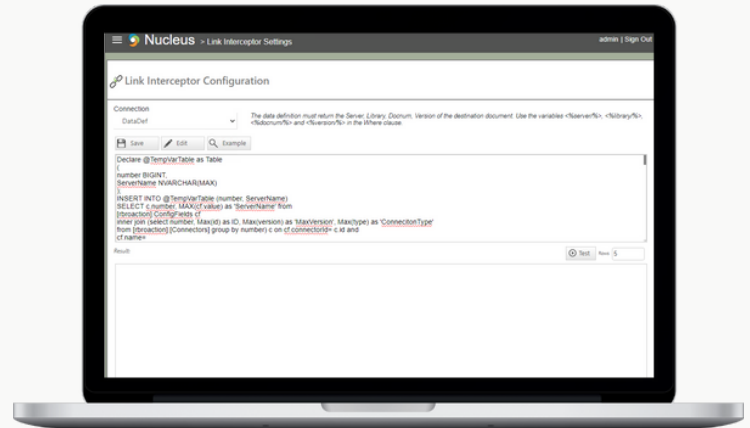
Nucleus > Link Interceptor Settings

admin | Sign Out

Link Interceptor Configuration

Connection

DataDef

The data definition must return the Server, Library, Docnum, Version of the destination document. Use the variables <%server%>, <%library%>, <%docnum%> and <%version%> in the Where clause.

Save

Edit

Example

Declare @TempVarTable as Table
(
number BIGINT,
ServerName NVARCHAR(MAX)
)
INSERT INTO @TempVarTable (number, ServerName)
SELECT c.number, MAX(cf.value) as 'ServerName' from
[rbroaction].ConfigFields cf
inner join (select number, Max(id) as ID, Max(version) as 'MaxVersion', Max(type) as 'ConnecitonType'
from [rbroaction].[Connectors] group by number) c on cf.connectorId= c.id and
cf.name=

Result

Test

Rows 5